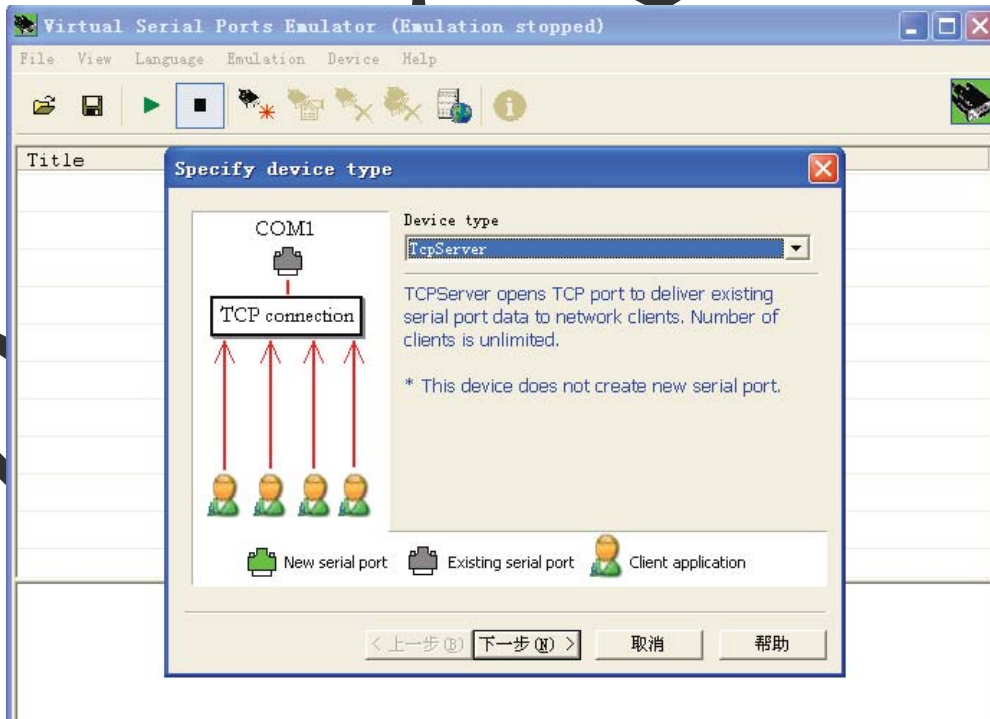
Virtual Serial Ports Emulator (Emulation stopped)

File View Language Emulation Device Help

Title

Specify device type

COM1

TCP connection

Device type

TcpServer

TCPServer opens TCP port to deliver existing serial port data to network clients. Number of clients is unlimited.

* This device does not create new serial port.

New serial port Existing serial port Client application

< 上一步(B) 下一步(N) > 取消 帮助